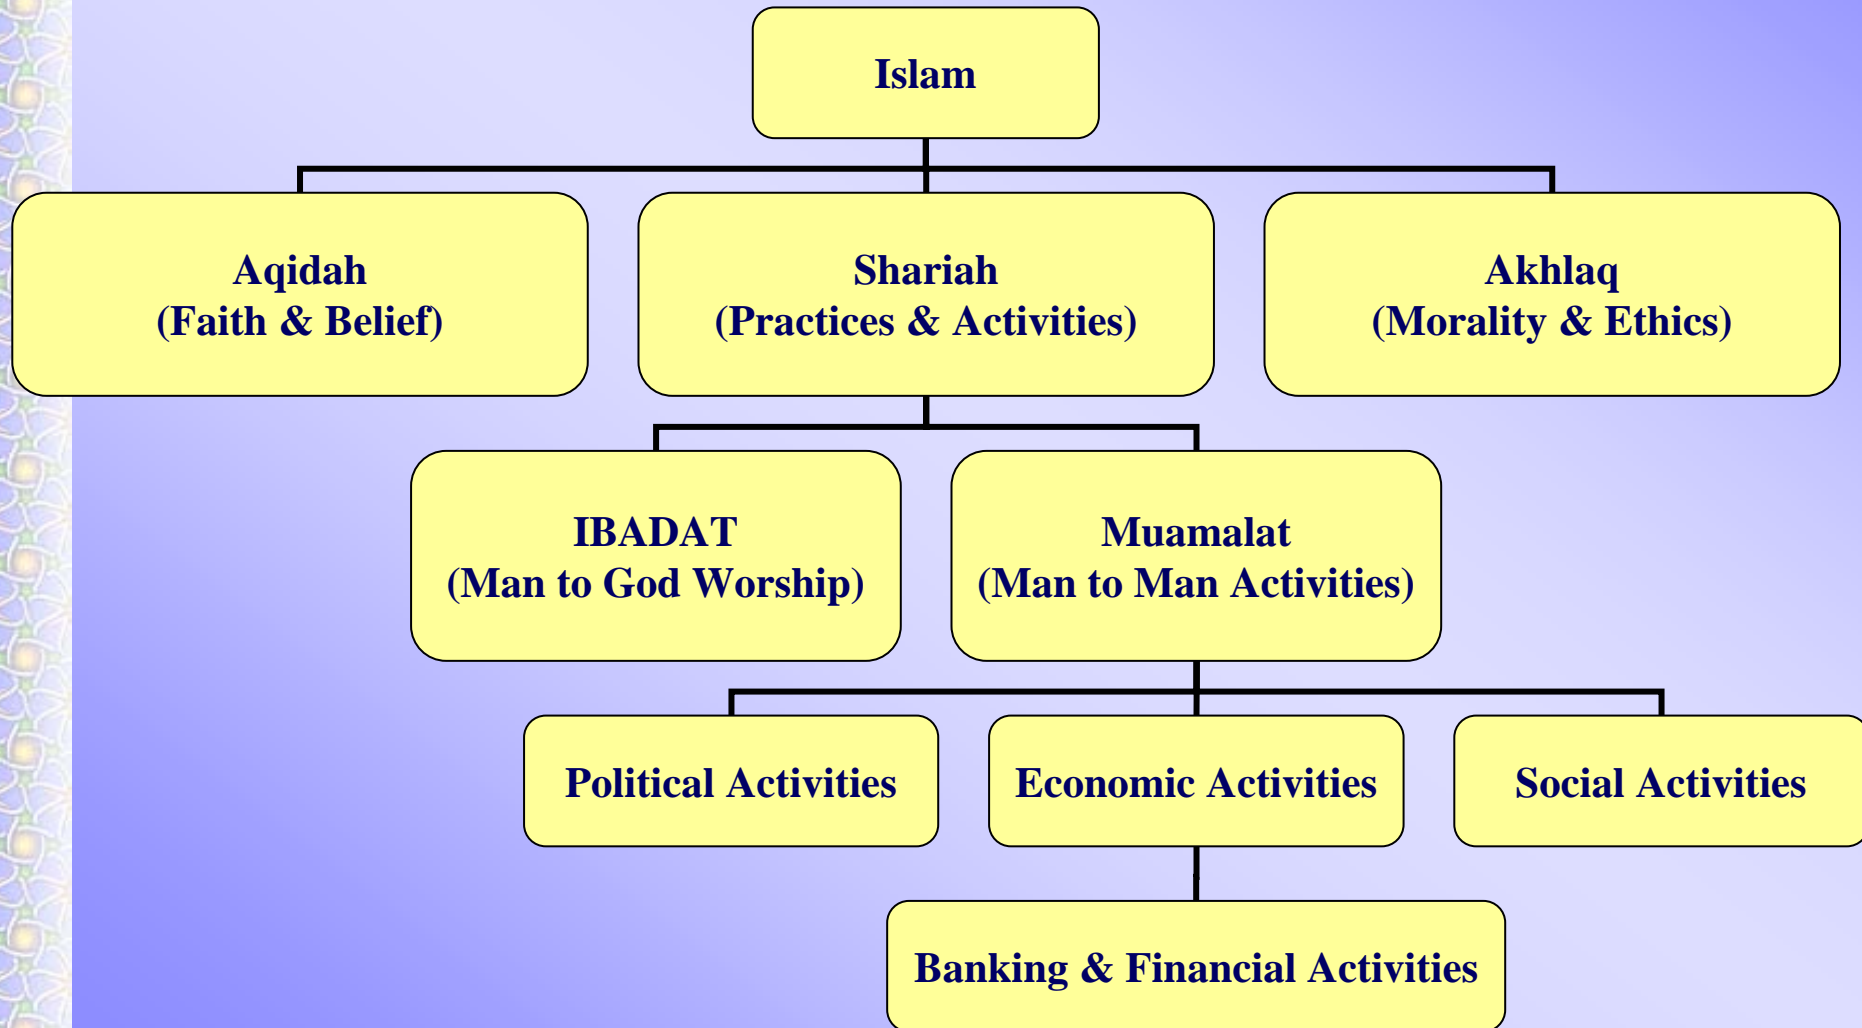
Islam

Aqidah
(Faith & Belief)

Shariah
(Practices & Activities)

Akhlaq
(Morality & Ethics)

IBADAT
(Man to God Worship)

Muamalat
(Man to Man Activities)

Political Activities

Economic Activities

Social Activities

Banking & Financial Activities